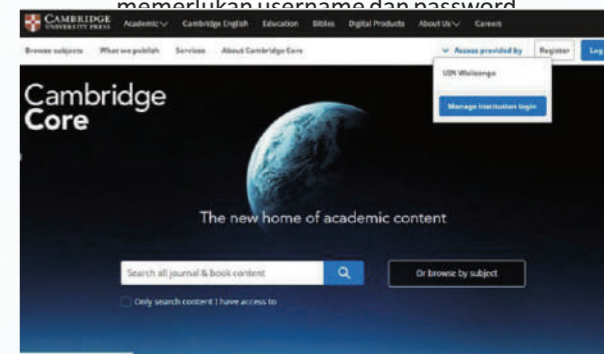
memerlukan username dan password

CAMBRIDGE UNIVERSITY PRESS Academic Cambridge English Education Bibles Digital Products About Us Careers

Browse subjects What we publish Services About Cambridge Core

Access provided by Register Log

UIN Walisongo

Manage institution login

Cambridge Core

The new home of academic content

Search all journal & book content

Or browse by subject

Only search content I have access to